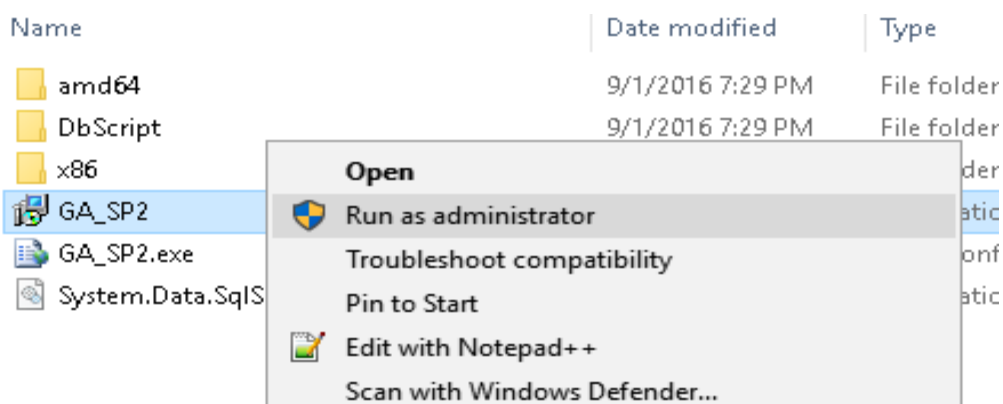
Name | Date modified | Type

amd64 9/1/2016 7:29 PM File folder
DbScript 9/1/2016 7:29 PM File folder
x86 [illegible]der
GA_SP2 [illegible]atio
GA_SP2.exe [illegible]onf
System.Data.SqlS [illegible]atio

Open
Run as administrator
Troubleshoot compatibility
Pin to Start
Edit with Notepad++
Scan with Windows Defender...